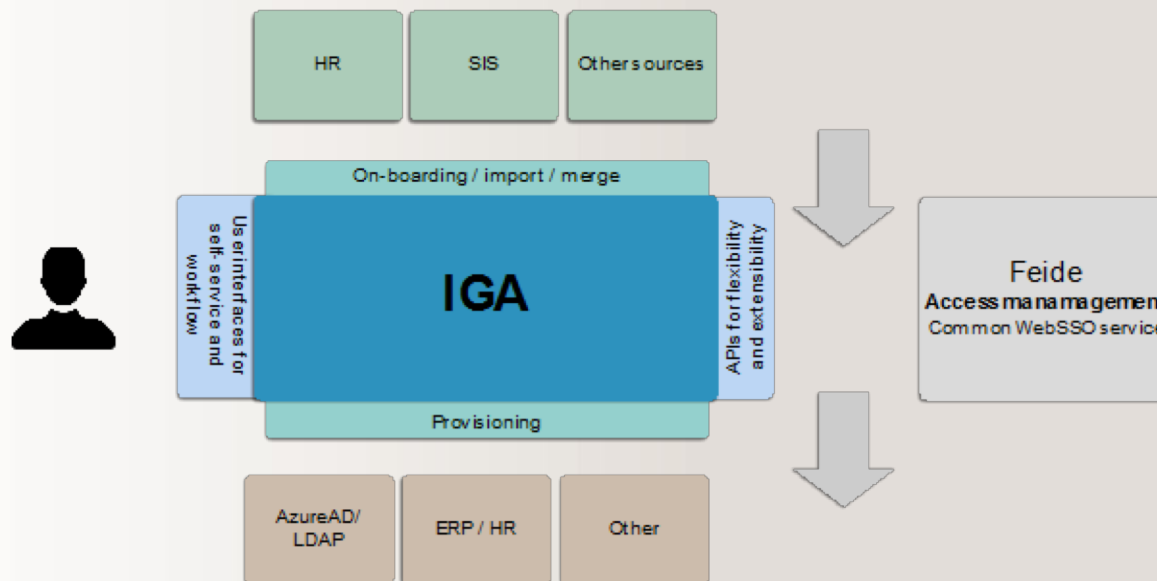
HR

SIS

Other sources

On-boarding / import / merge

User interfaces for self-service and workflow

IGA

APIs for flexibility and extensibility

Provisioning

Feide
Access manamagemen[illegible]
Common WebSSO servic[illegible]

AzureAD/ LDAP

ERP / HR

Other